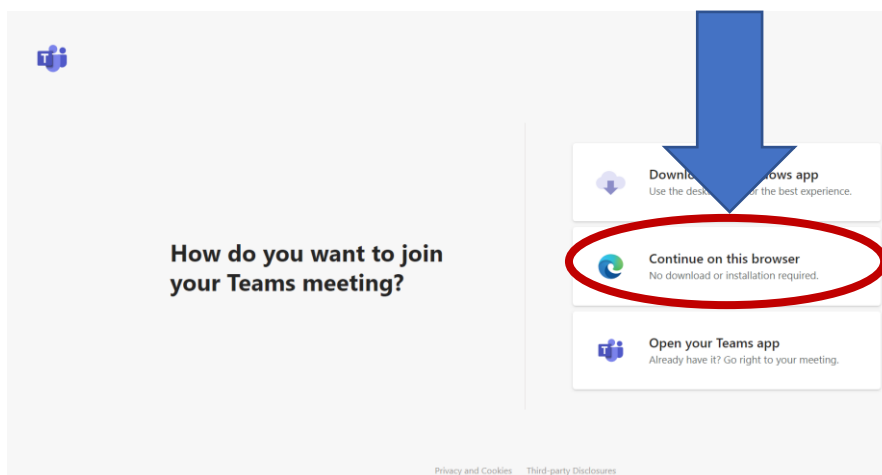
How do you want to join your Teams meeting?

Downlo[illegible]ows app
Use the desk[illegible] r the best experience.

Continue on this browser
No download or installation required.

Open your Teams app
Already have it? Go right to your meeting.

Privacy and Cookies Third-party Disclosures